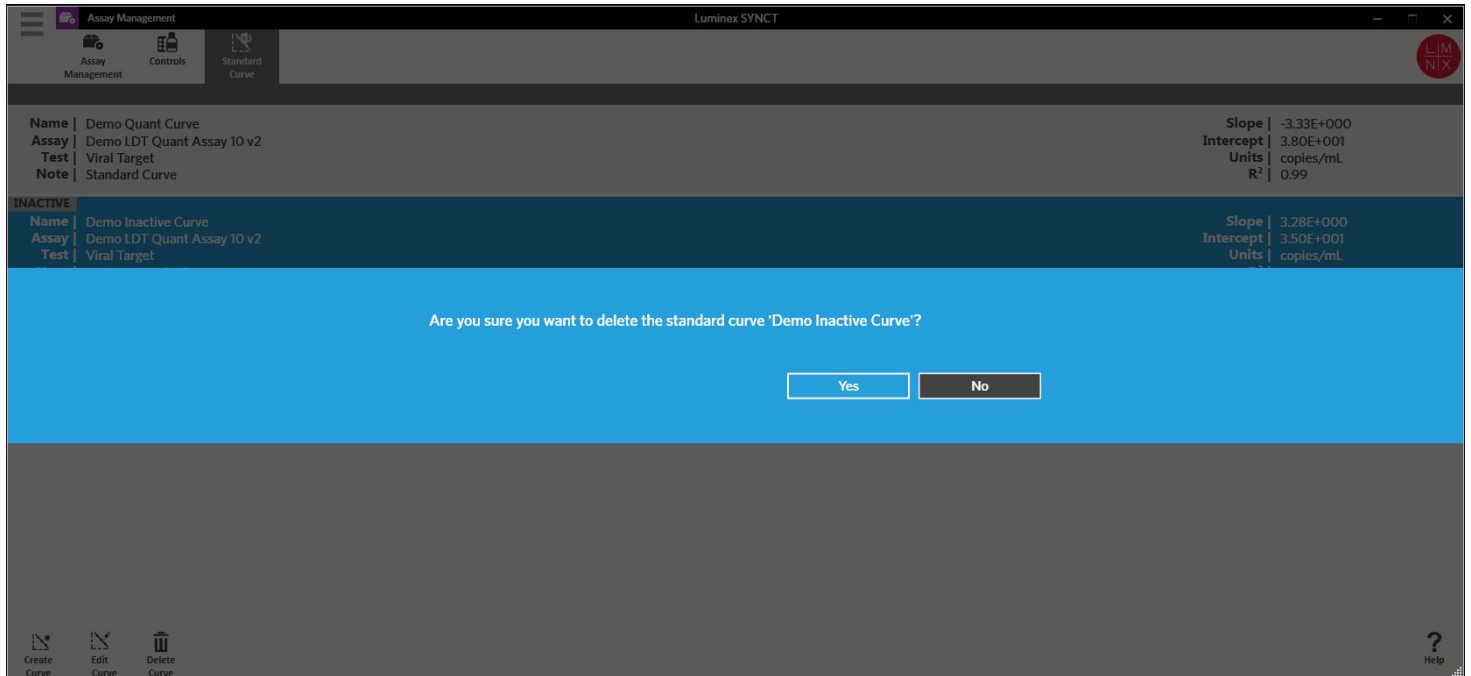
Assay Management

Luminex SYNCT

Assay Management

Controls

Standard Curve

L M N X

Name | Demo Quant Curve
Assay | Demo LDT Quant Assay 10 v2
Test | Viral Target
Note | Standard Curve

Slope | -3.33E+000
Intercept | 3.80E+001
Units | copies/mL
$R^2$ | 0.99

INACTIVE
Name | Demo Inactive Curve
Assay | Demo LDT Quant Assay 10 v2
Test | Viral Target

Slope | 3.28E+000
Intercept | 3.50E+001
Units | copies/mL

Are you sure you want to delete the standard curve 'Demo Inactive Curve'?

Yes

No

Create Curve

Edit Curve

Delete Curve

?
Help